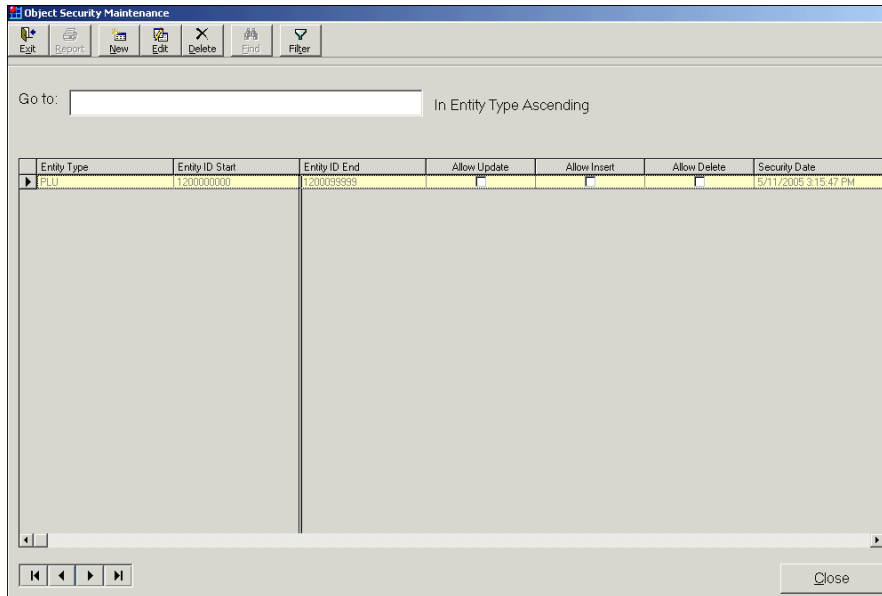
Object Security Maintenance

Exit Report New Edit Delete Find Filter

Go to: In Entity Type Ascending

| Entity Type | Entity ID Start | Entity ID End | Allow Update | Allow Insert | Allow Delete | Security Date |
|---|---|---|---|---|---|---|
| PLU | 1200000000 | 1200099999 | ☐ | ☐ | ☐ | 5/11/2005 3:15:47 PM |

Close